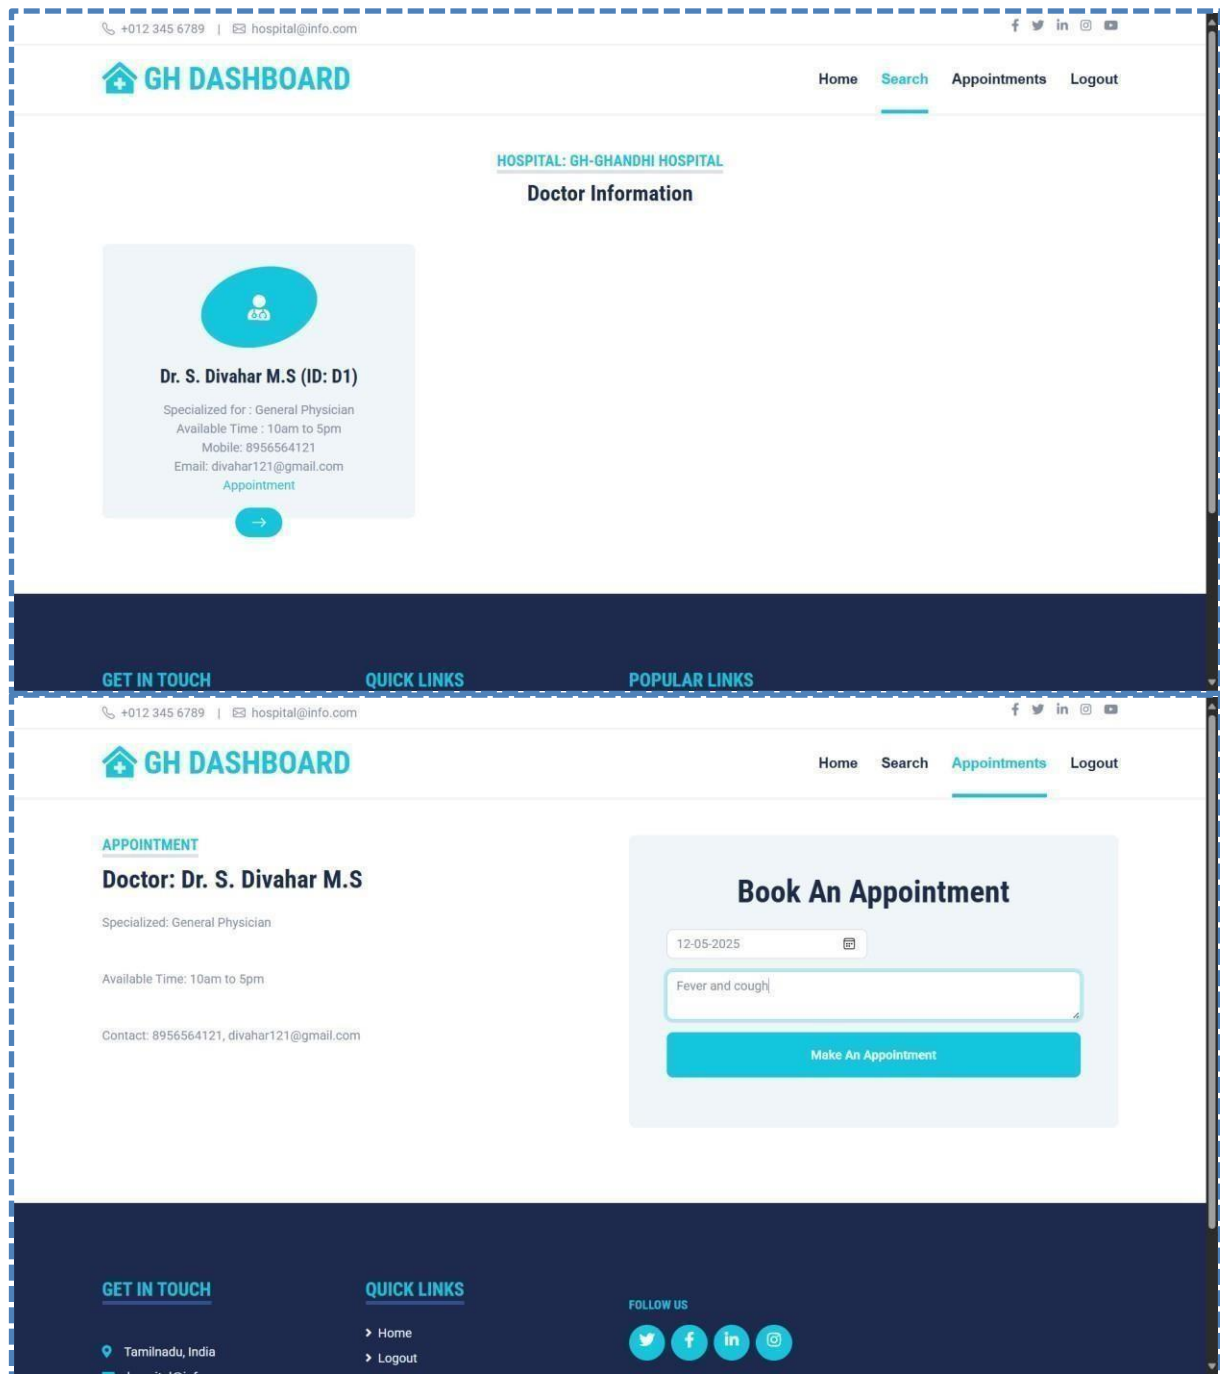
+012 345 6789 | hospital@info.com

GH DASHBOARD

Home Search Appointments Logout

HOSPITAL: GH-GHANDHI HOSPITAL

Doctor Information

Dr. S. Divahar M.S (ID: D1)

Specialized for : General Physician
Available Time : 10am to 5pm
Mobile: 8956564121
Email: divahar121@gmail.com
Appointment

GET IN TOUCH QUICK LINKS POPULAR LINKS

+012 345 6789 | hospital@info.com

GH DASHBOARD

Home Search Appointments Logout

APPOINTMENT

Doctor: Dr. S. Divahar M.S

Specialized: General Physician

Available Time: 10am to 5pm

Contact: 8956564121, divahar121@gmail.com

Book An Appointment

12-05-2025

Fever and cough

Make An Appointment

GET IN TOUCH

Tamilnadu, India

QUICK LINKS

Home
Logout

FOLLOW US